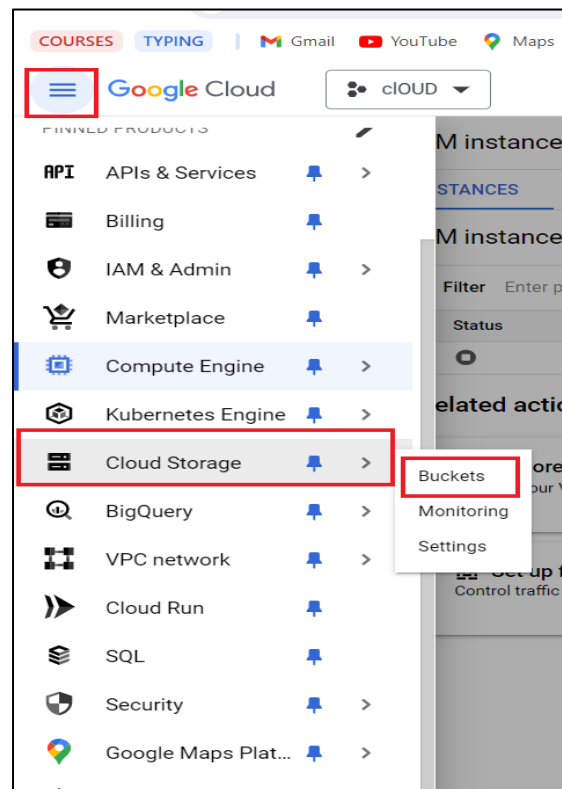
COURSES TYPING Gmail YouTube Maps

Google Cloud cIOUD

PINNED PRODUCTS

API APIs & Services
Billing
IAM & Admin
Marketplace
Compute Engine
Kubernetes Engine
Cloud Storage
BigQuery
VPC network
Cloud Run
SQL
Security
Google Maps Plat...

Buckets
Monitoring
Settings

M instance
STANCES
M instance
Filter Enter p
Status
elated actio
ore
our V
Set up f
Control traffic